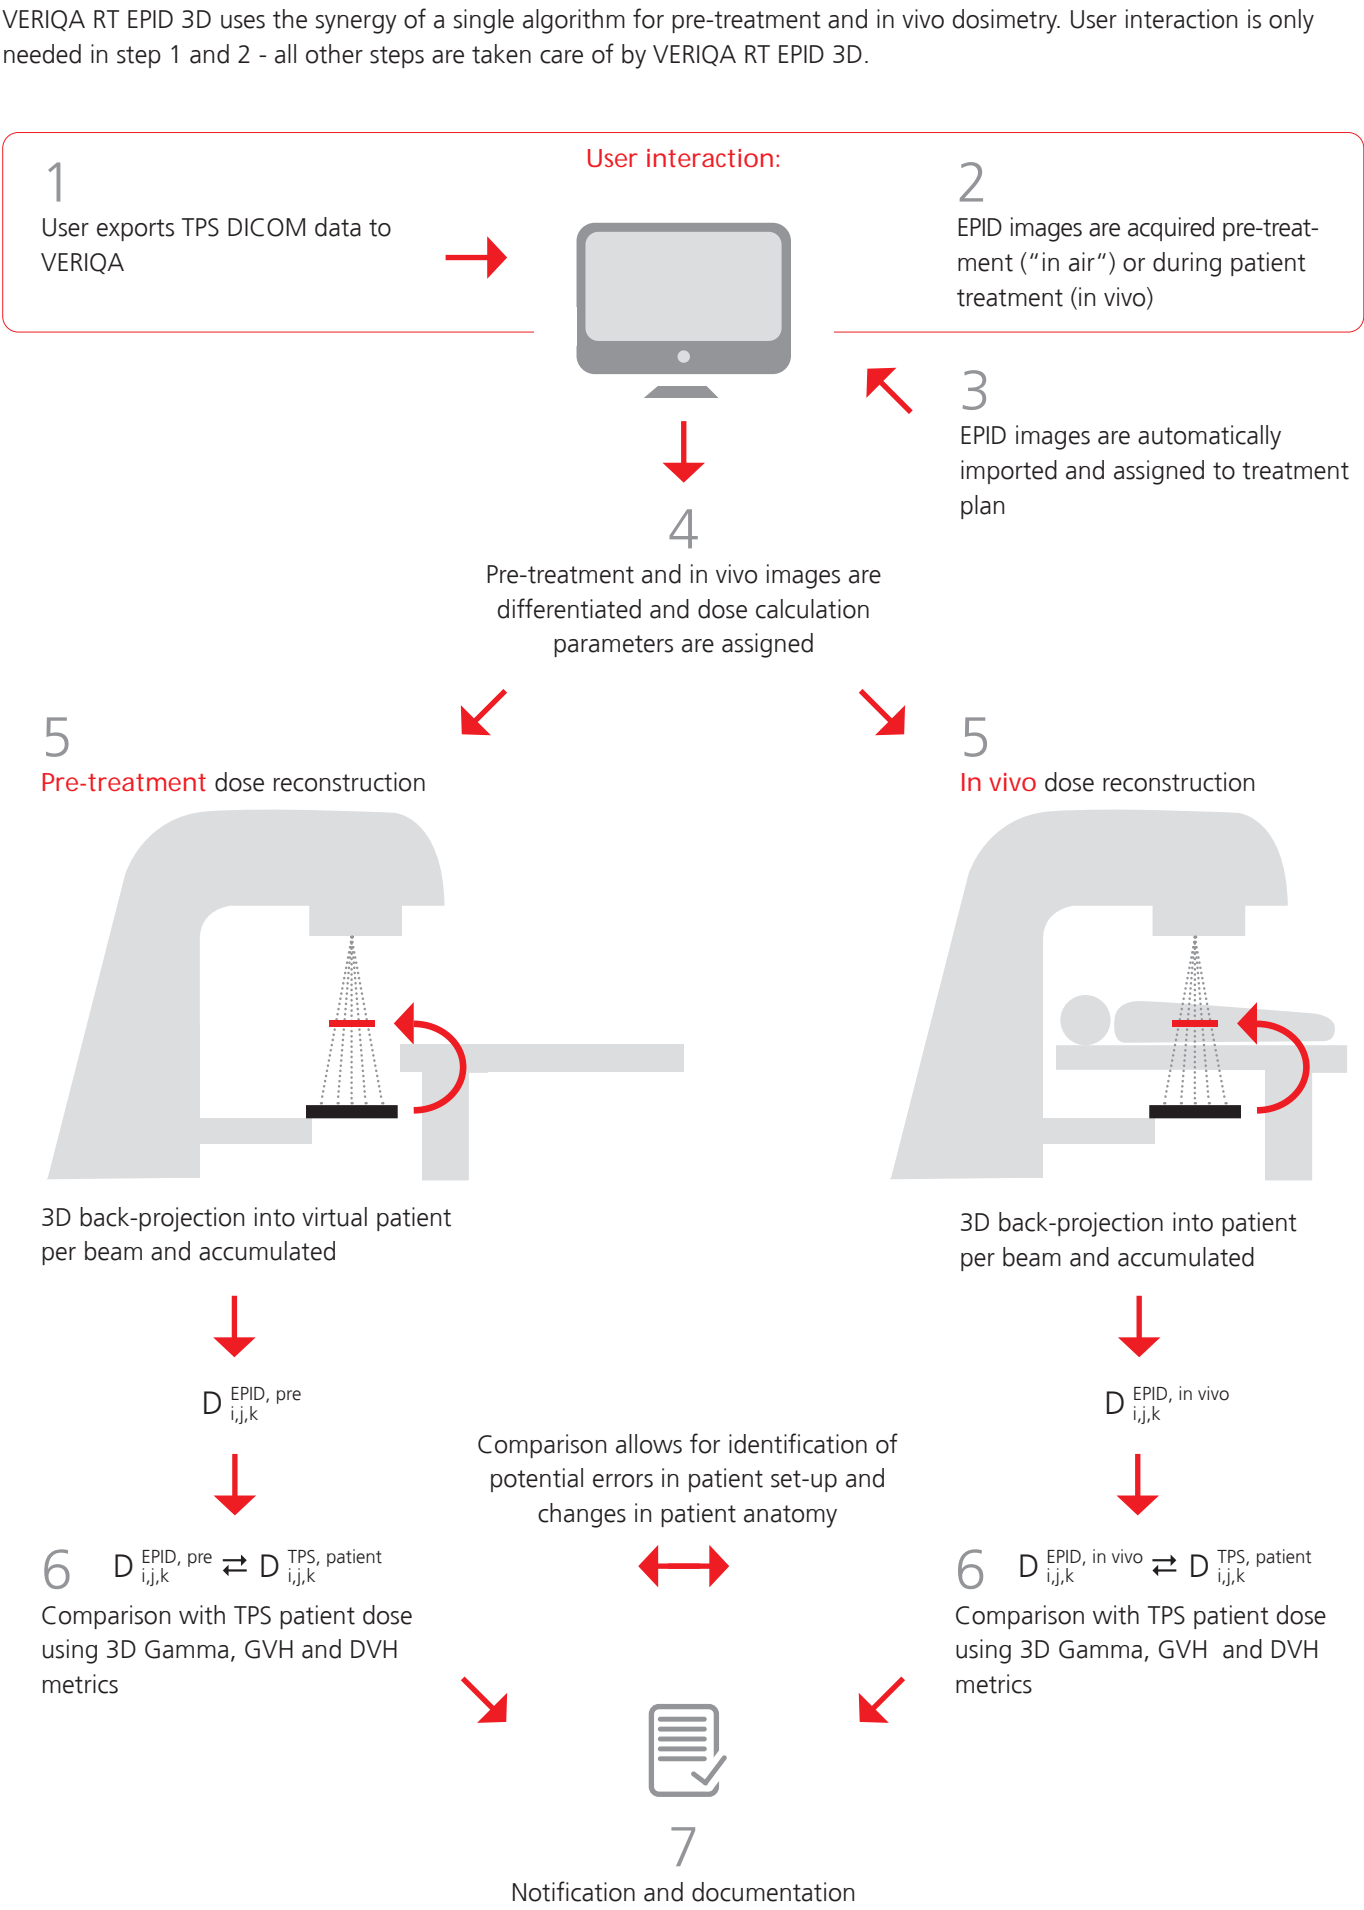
VERIQA RT EPID 3D uses the synergy of a single algorithm for pre-treatment and in vivo dosimetry. User interaction is only needed in step 1 and 2 - all other steps are taken care of by VERIQA RT EPID 3D.

User interaction:

1
User exports TPS DICOM data to VERIQA

2
EPID images are acquired pre-treatment ("in air") or during patient treatment (in vivo)

3
EPID images are automatically imported and assigned to treatment plan

4
Pre-treatment and in vivo images are differentiated and dose calculation parameters are assigned

5
Pre-treatment dose reconstruction

5
In vivo dose reconstruction

3D back-projection into virtual patient per beam and accumulated

3D back-projection into patient per beam and accumulated

$D_{i,j,k}^{EPID, pre}$

$D_{i,j,k}^{EPID, in vivo}$

Comparison allows for identification of potential errors in patient set-up and changes in patient anatomy

6 $D_{i,j,k}^{EPID, pre} \rightleftarrows D_{i,j,k}^{TPS, patient}$
Comparison with TPS patient dose using 3D Gamma, GVH and DVH metrics

6 $D_{i,j,k}^{EPID, in vivo} \rightleftarrows D_{i,j,k}^{TPS, patient}$
Comparison with TPS patient dose using 3D Gamma, GVH and DVH metrics

7
Notification and documentation